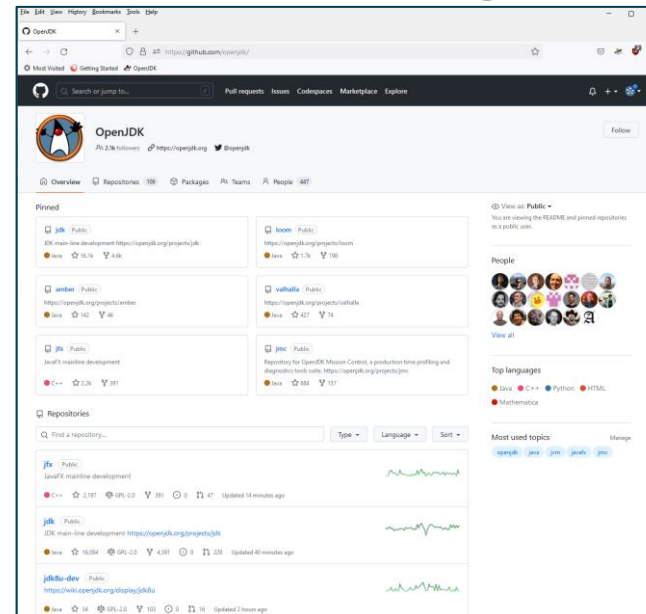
File Edit View History Bookmarks Tools Help

OpenJDK

https://github.com/openjdk/

Most Visited Getting Started OpenJDK

Search or jump to...

Pull requests Issues Codespaces Marketplace Explore

OpenJDK

2.1k followers https://openjdk.org @openjdk

Follow

Overview Repositories 106 Packages Teams People 447

Pinned

jdk Public
JDK main-line development https://openjdk.org/projects/jdk
Java 16.1k 4.6k

loom Public
https://openjdk.org/projects/loom
Java 1.7k 198

amber Public
https://openjdk.org/projects/amber
Java 142 46

valhalla Public
https://openjdk.org/projects/valhalla
Java 427 74

jfx Public
JavaFX mainline development
C++ 2.2k 391

jmc Public
Repository for OpenJDK Mission Control, a production time profiling and diagnostics tools suite. https://openjdk.org/projects/jmc
Java 604 157

View as: Public
You are viewing the README and pinned repositories as a public user.

People

View all

Top languages

Java C++ Python HTML Mathematica

Most used topics Manage

openjdk java jvm javafx jmc

Repositories

Find a repository...

Type Language Sort

jfx Public
JavaFX mainline development
C++ 2,197 GPL-2.0 391 0 47 Updated 14 minutes ago

jdk Public
JDK main-line development https://openjdk.org/projects/jdk
Java 16,084 GPL-2.0 4,591 0 228 Updated 40 minutes ago

jdk8u-dev Public
https://wiki.openjdk.org/display/jdk8u
Java 34 GPL-2.0 103 0 16 Updated 2 hours ago